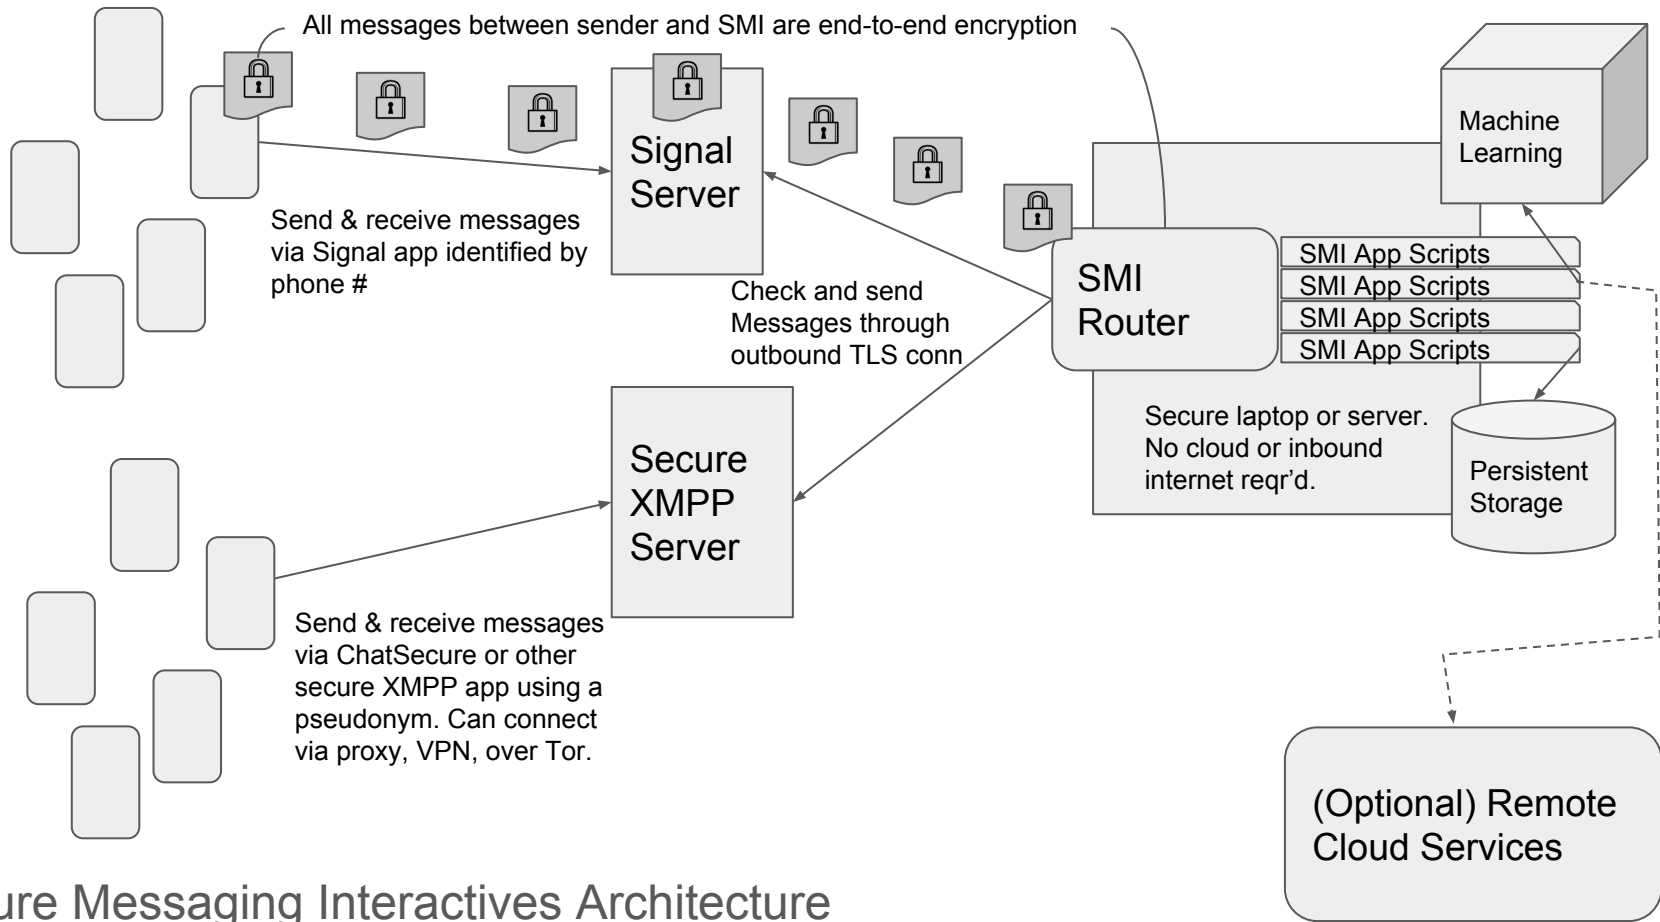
All messages between sender and SMI are end-to-end encryption

Signal Server

Send & receive messages via Signal app identified by phone #

Check and send Messages through outbound TLS conn

Secure XMPP Server

Send & receive messages via ChatSecure or other secure XMPP app using a pseudonym. Can connect via proxy, VPN, over Tor.

Machine Learning

SMI Router

SMI App Scripts
SMI App Scripts
SMI App Scripts
SMI App Scripts

Secure laptop or server. No cloud or inbound internet reqr'd.

Persistent Storage

(Optional) Remote Cloud Services

ure Messaging Interactives Architecture